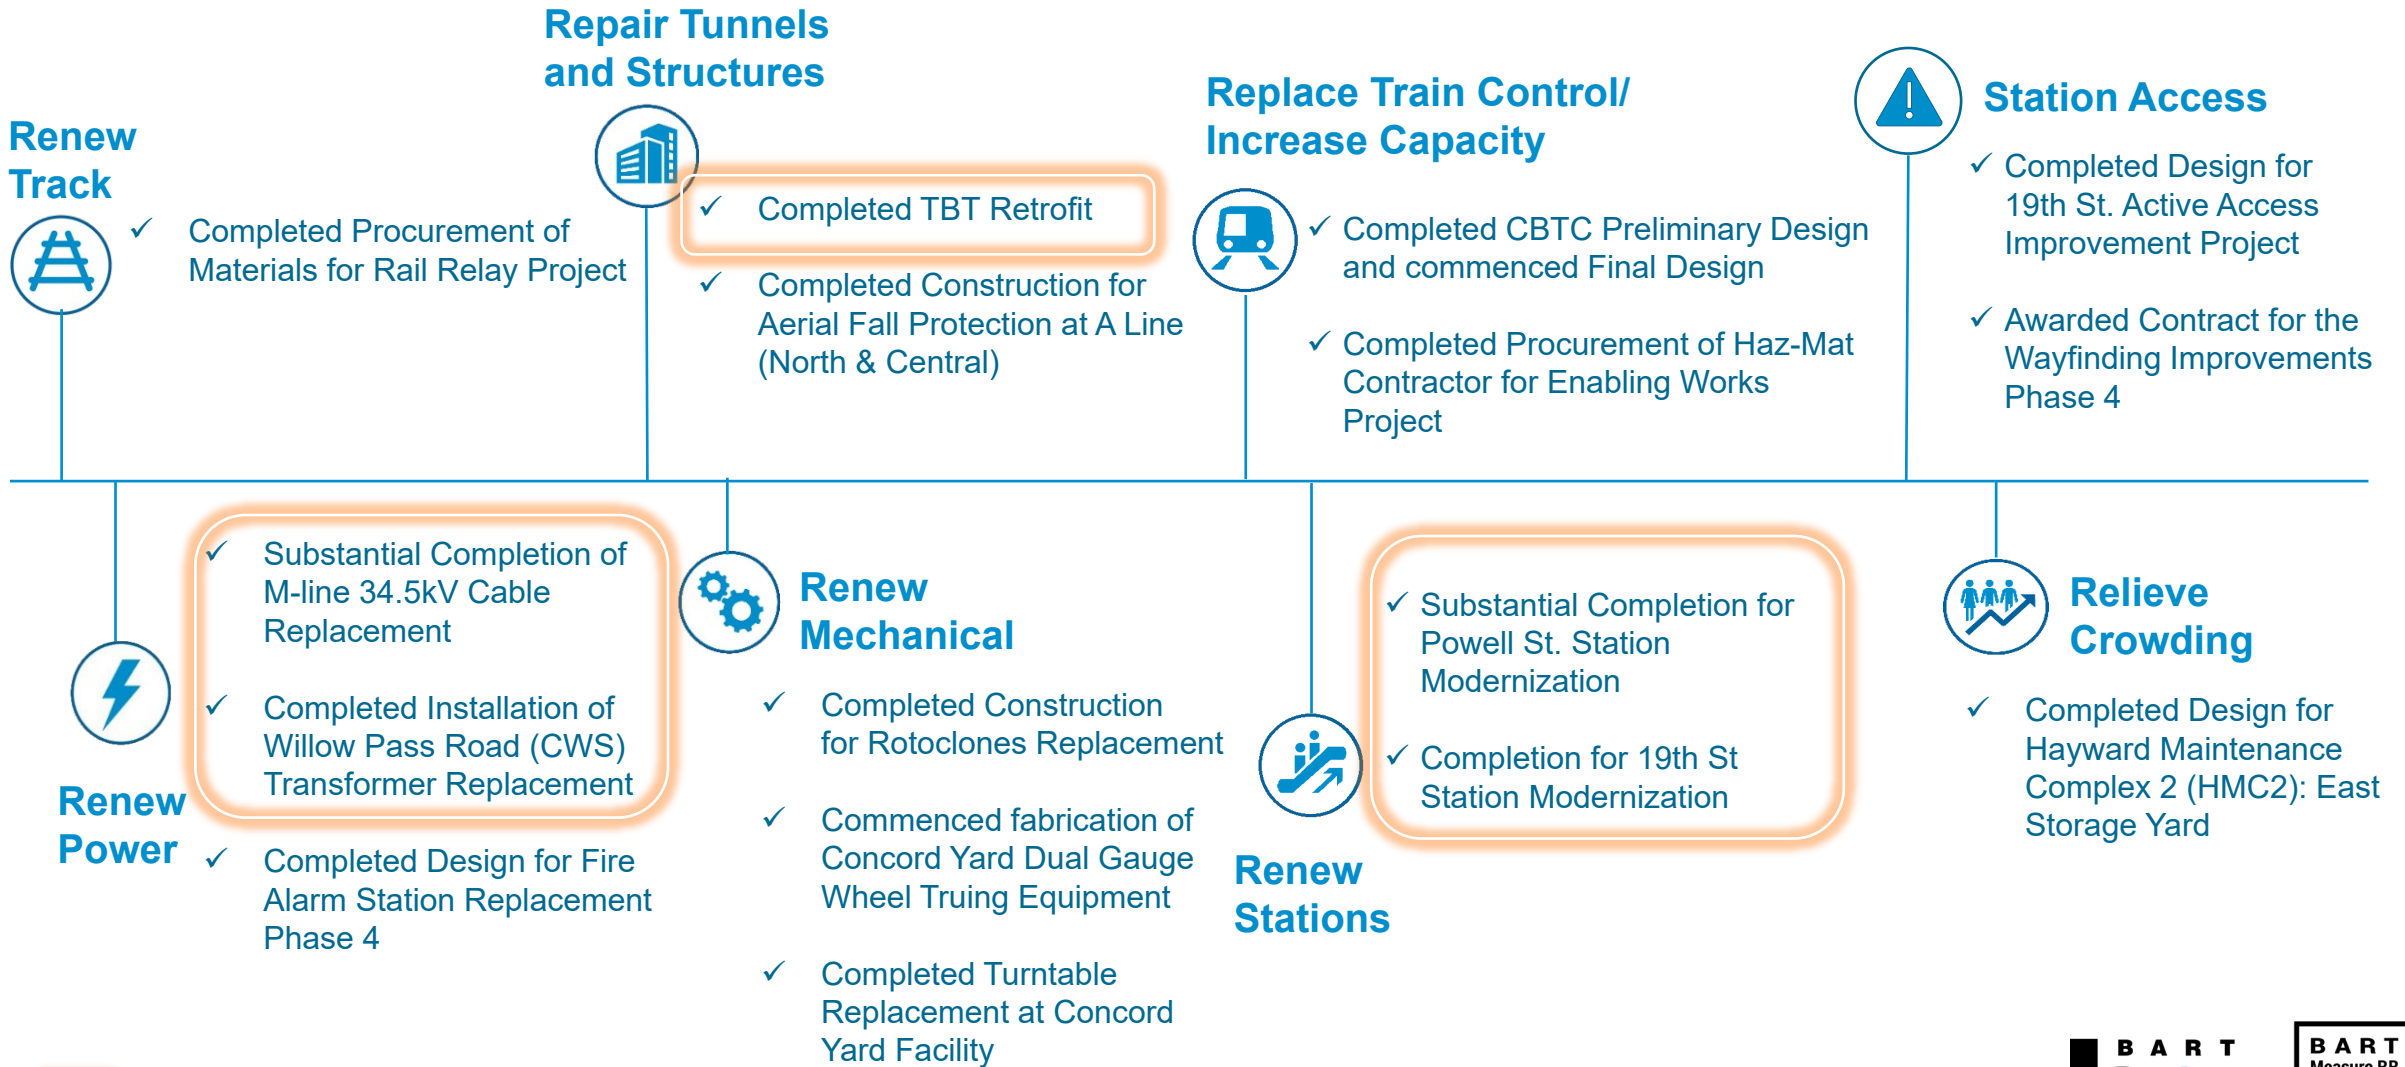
Renew Track

✓ Completed Procurement of Materials for Rail Relay Project

Repair Tunnels and Structures

✓ Completed TBT Retrofit

✓ Completed Construction for Aerial Fall Protection at A Line (North & Central)

Replace Train Control/ Increase Capacity

✓ Completed CBTC Preliminary Design and commenced Final Design

✓ Completed Procurement of Haz-Mat Contractor for Enabling Works Project

Station Access

✓ Completed Design for 19th St. Active Access Improvement Project

✓ Awarded Contract for the Wayfinding Improvements Phase 4

Renew Power

✓ Substantial Completion of M-line 34.5kV Cable Replacement

✓ Completed Installation of Willow Pass Road (CWS) Transformer Replacement

✓ Completed Design for Fire Alarm Station Replacement Phase 4

Renew Mechanical

✓ Completed Construction for Rotoclones Replacement

✓ Commenced fabrication of Concord Yard Dual Gauge Wheel Truing Equipment

✓ Completed Turntable Replacement at Concord Yard Facility

Renew Stations

✓ Substantial Completion for Powell St. Station Modernization

✓ Completion for 19th St Station Modernization

Relieve Crowding

✓ Completed Design for Hayward Maintenance Complex 2 (HMC2): East Storage Yard

BART

BART Measure RR